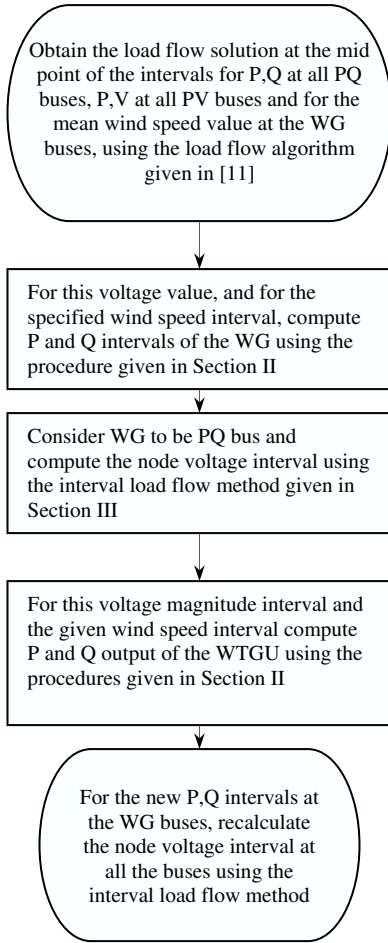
Obtain the load flow solution at the mid point of the intervals for P,Q at all PQ buses, P,V at all PV buses and for the mean wind speed value at the WG buses, using the load flow algorithm given in [11]

For this voltage value, and for the specified wind speed interval, compute P and Q intervals of the WG using the procedure given in Section II

Consider WG to be PQ bus and compute the node voltage interval using the interval load flow method given in Section III

For this voltage magnitude interval and the given wind speed interval compute P and Q output of the WTGU using the procedures given in Section II

For the new P,Q intervals at the WG buses, recalculate the node voltage interval at all the buses using the interval load flow method